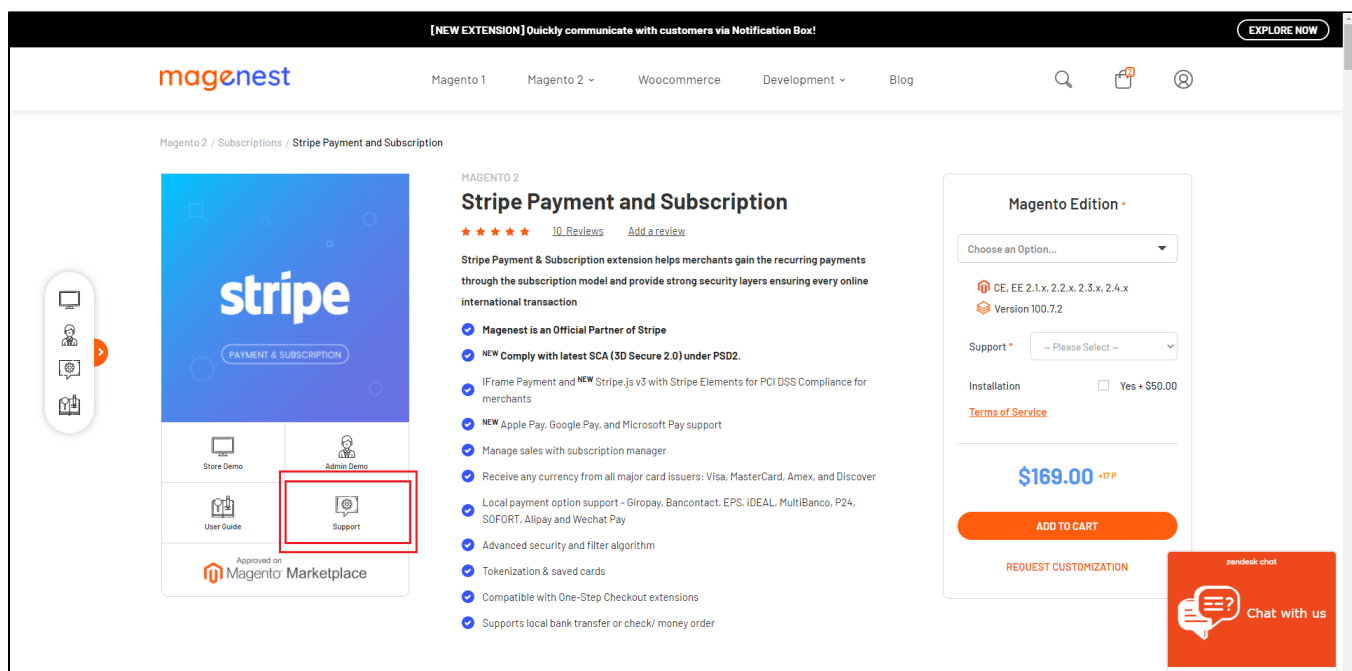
[NEW EXTENSION] Quickly communicate with customers via Notification Box!

EXPLORE NOW

magenest

Magento 1 Magento 2 Woocommerce Development Blog

0

Magento 2 / Subscriptions / Stripe Payment and Subscription

stripe

PAYMENT & SUBSCRIPTION

Store Demo

Admin Demo

User Guide

Support

Approved on Magento Marketplace

MAGENTO 2

Stripe Payment and Subscription

10 Reviews Add a review

Stripe Payment & Subscription extension helps merchants gain the recurring payments through the subscription model and provide strong security layers ensuring every online international transaction

Magenest is an Official Partner of Stripe

NEW Comply with latest SCA (3D Secure 2.0) under PSD2.

IFrame Payment and NEW Stripe.js v3 with Stripe Elements for PCI DSS Compliance for merchants

NEW Apple Pay, Google Pay, and Microsoft Pay support

Manage sales with subscription manager

Receive any currency from all major card issuers: Visa, MasterCard, Amex, and Discover

Local payment option support - Giropay, Bancontact, EPS, iDEAL, MultiBanco, P24, SOFORT, Alipay and Wechat Pay

Advanced security and filter algorithm

Tokenization & saved cards

Compatible with One-Step Checkout extensions

Supports local bank transfer or check/ money order

Magento Edition *

Choose an Option...

CE, EE 2.1.x, 2.2.x, 2.3.x, 2.4.x

Version 100.7.2

Support * -- Please Select --

Installation Yes + $50.00

Terms of Service

$169.00 +17 P

ADD TO CART

REQUEST CUSTOMIZATION

zendesk chat

Chat with us